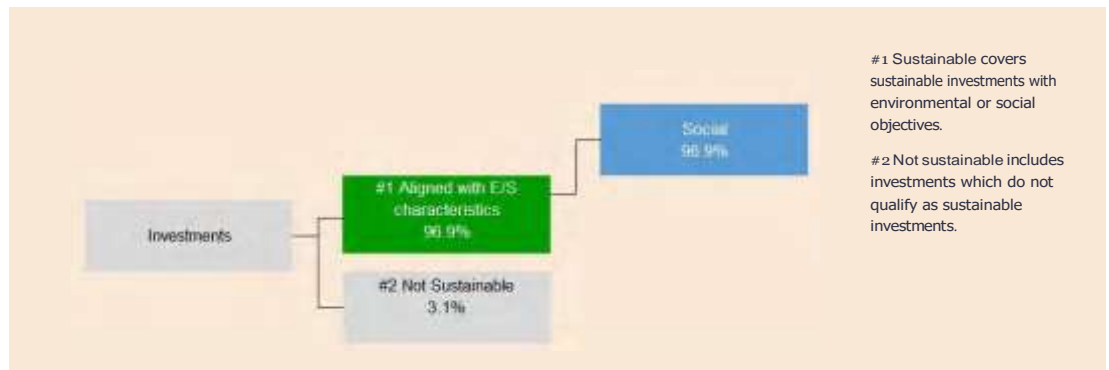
Investments

#1 Aligned with E/S characteristics 96.9%

#2 Not Sustainable 3.1%

Social 96.9%

#1 Sustainable covers sustainable investments with environmental or social objectives.

#2 Not sustainable includes investments which do not qualify as sustainable investments.